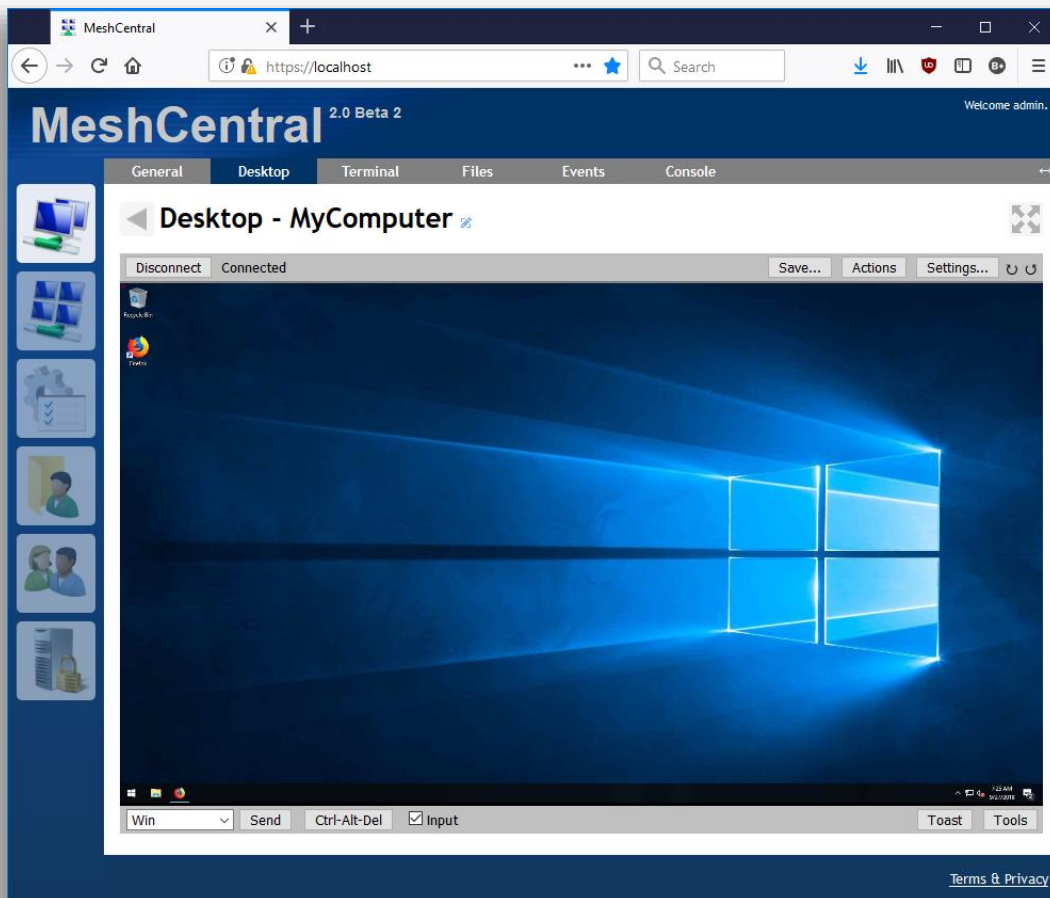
MeshCentral

https://localhost

Search

MeshCentral 2.0 Beta 2

Welcome admin.

General Desktop Terminal Files Events Console

Desktop - MyComputer

Disconnect Connected

Save... Actions Settings...

Recycle Bin

Firefox

Win Send Ctrl-Alt-Del Input

Toast Tools

Terms & Privacy